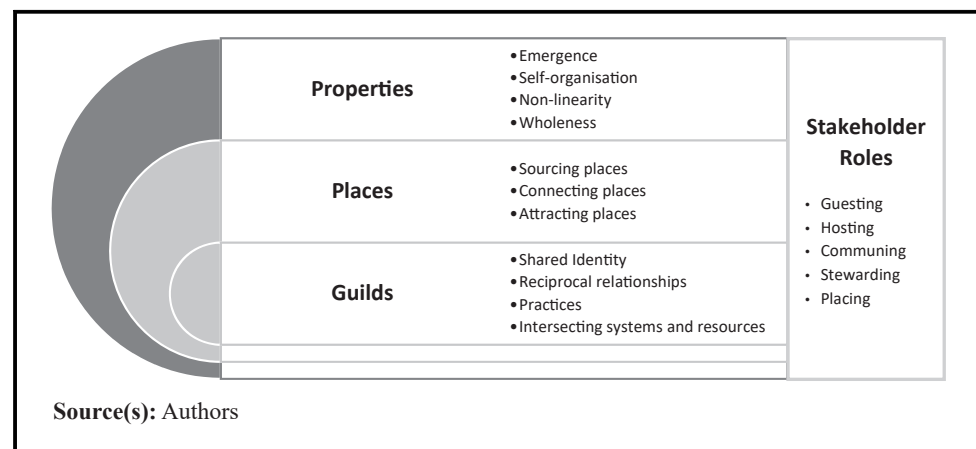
Properties

• Emergence
• Self-organisation
• Non-linearity
• Wholeness

Places

• Sourcing places
• Connecting places
• Attracting places

Guilds

• Shared Identity
• Reciprocal relationships
• Practices
• Intersecting systems and resources

Stakeholder Roles

• Guesting
• Hosting
• Communing
• Stewarding
• Placing

Source(s): Authors